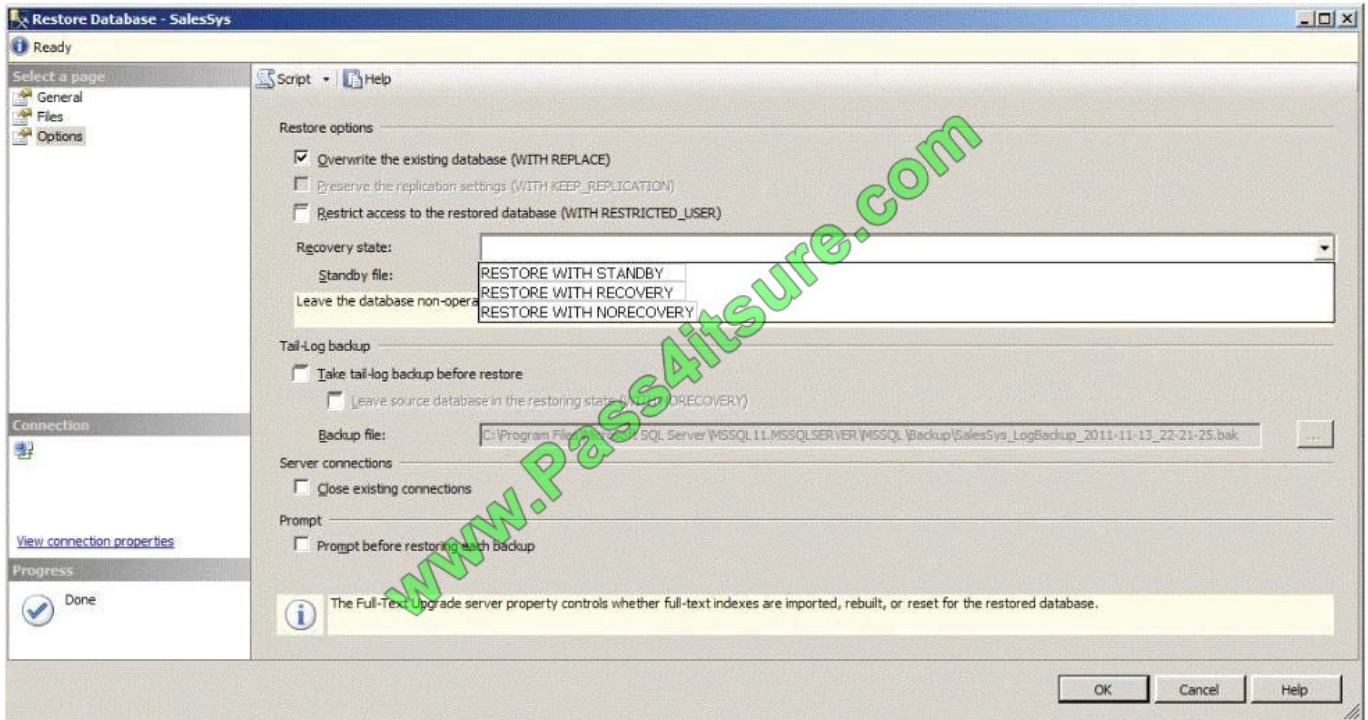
Restore Database - SalesSys

Ready

Select a page
General
Files
Options

Script ▾ Help

Restore options

Overwrite the existing database (WITH REPLACE)

Preserve the replication settings (WITH KEEP_REPLICATION)

Restrict access to the restored database (WITH RESTRICTED_USER)

Recovery state:

Standby file:

Leave the database non-opera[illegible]

RESTORE WITH STANDBY
RESTORE WITH RECOVERY
RESTORE WITH NORECOVERY

Tail-Log backup

Take tail-log backup before restore

Leave source database in the restoring state ([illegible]ORECOVERY)

Backup file: C:\Program Fil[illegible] SQL Server\MSSQL11.MSSQLSERVER\MSSQL\Backup\SalesSys_LogBackup_2011-11-13_22-21-25.bak ...

Server connections

Close existing connections

Prompt

Prompt before restoring each backup

The Full-Text Upgrade server property controls whether full-text indexes are imported, rebuilt, or reset for the restored database.

Connection

View connection properties

Progress

Done

www.Pass4itsure.com

OK Cancel Help